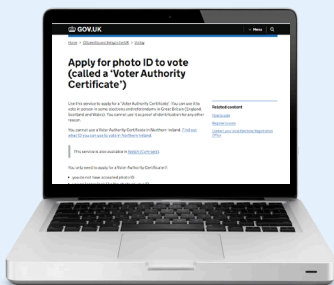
GOV.UK

Menu

Home > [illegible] > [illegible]

Apply for photo ID to vote (called a 'Voter Authority Certificate')

Use this service to apply for a 'Voter Authority Certificate'. You can use it to vote in person in some elections and referendums in Great Britain (England, Scotland and Wales). You cannot use it as proof of identification for any other reason.

You cannot use a Voter Authority Certificate in Northern Ireland. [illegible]

This service is also available in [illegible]

You only need to apply for a Voter Authority Certificate if:

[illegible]

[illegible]

Related content

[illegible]

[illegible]

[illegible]